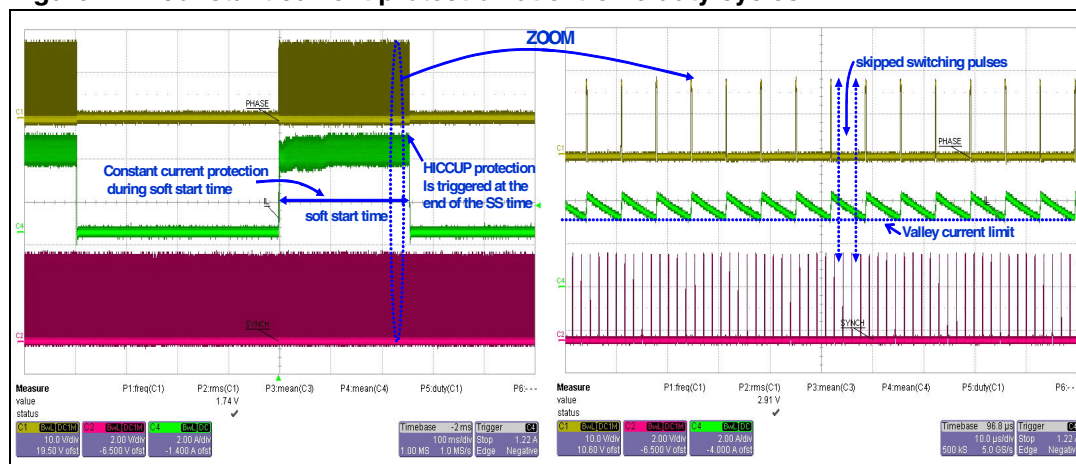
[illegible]

ZOOM

PHASE

C1

Constant current protection during soft start time

HICCUP protection Is triggered at the end of the SS time

soft start time

C4

SYNCH

C2

skipped switching pulses

PHASE

C1

Valley current limit

C4

SYNCH

C2

Measure value status

P1:freq(C1)

P2:rms(C1) 1.74 V ✓

P3:mean(C3)

P4:mean(C4)

P5:duty(C1)

P6:- - -

C1 BwL DC1M 10.0 V/div 19.50 V ofst

C2 BwL DC1M 2.00 V/div -6.500 V ofst

C4 BwL DC 2.00 A/div -1.400 A ofst

Timebase -2 ms 100 ms/div 1.00 MS 1.0 MS/s

Trigger C4 Stop 1.22 A Edge Negative

Measure value status

P1:freq(C1)

P2:rms(C1) 2.91 V ✓

P3:mean(C3)

P4:mean(C4)

P5:duty(C1)

P6:- -

C1 BwL DC1M 10.0 V/div 10.60 V ofst

C2 BwL DC1M 2.00 V/div -6.500 V ofst

C4 BwL DC 2.00 A/div -4.000 A ofst

Timebase 96.8 µs 10.0 µs/div 500 kS 5.0 GS/s

Trigger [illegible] Stop 1.22 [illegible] Edge Negative